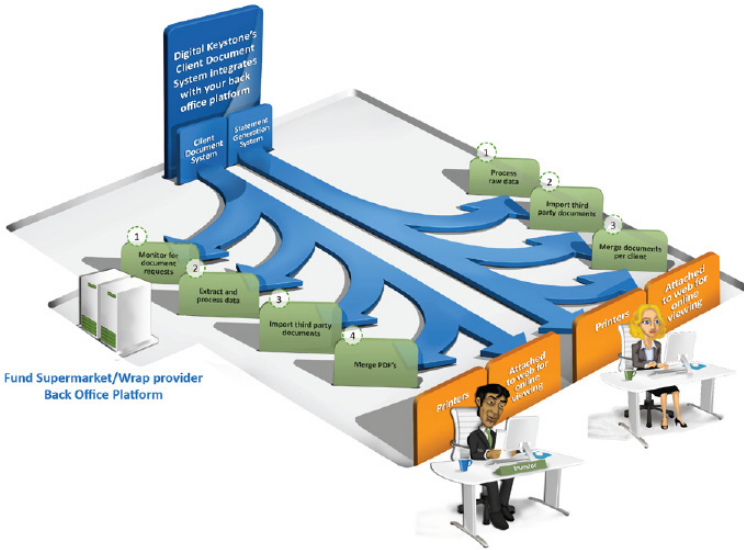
Digital Keystone's Client Document System integrates with your back office platform

Client Document System

Statement Generation System

1 Process raw data

2 Import third party documents

3 Merge documents per client

1 Monitor for document requests

2 Extract and process data

3 Import third party documents

4 Merge PDF's

Printers

Attached to web for online viewing

Printers

Attached to web for online viewing

Investor

Fund Supermarket/Wrap provider Back Office Platform